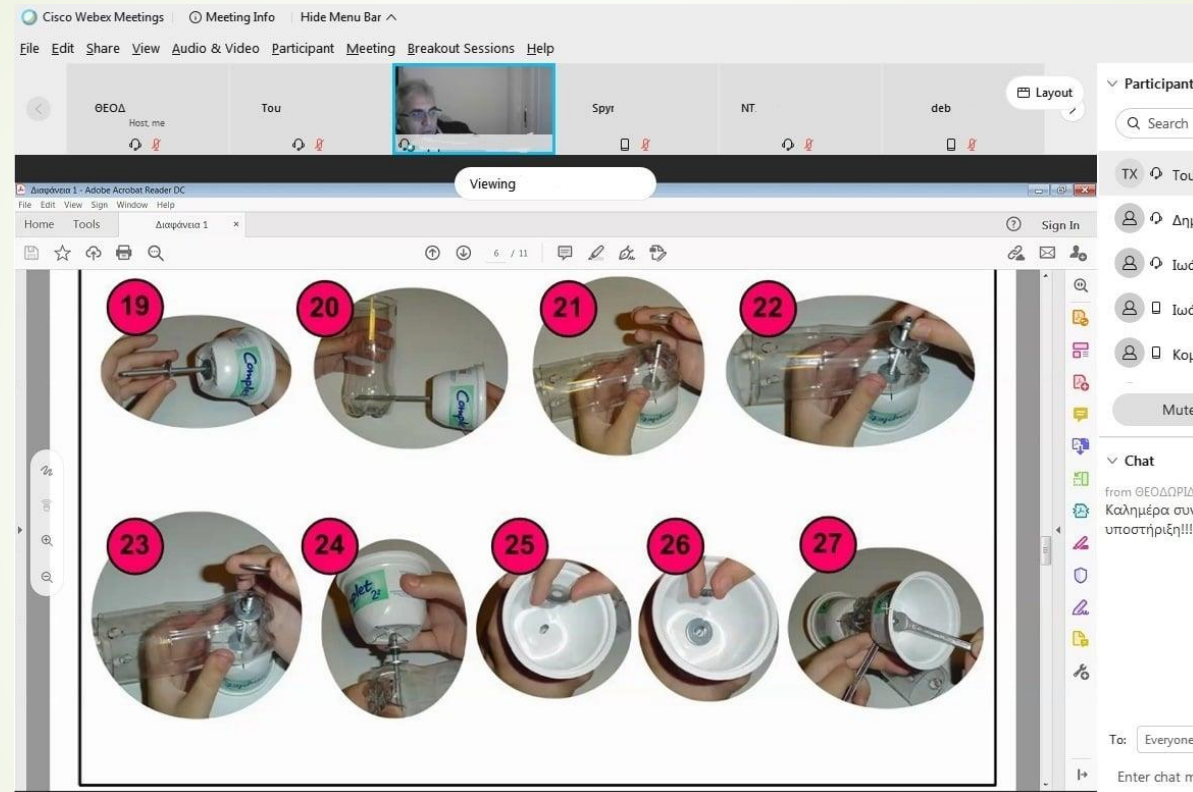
Cisco Webex Meetings | Meeting Info | Hide Menu Bar ^

File Edit Share View Audio & Video Participant Meeting Breakout Sessions Help

ΘΕΟΔ
Host, me

Tou

Spyr

NT

deb

Layout

Participant

Search

TX Tou

Δη

Ιωά

Ιωά

Κο

Mute

Chat

from ΘΕΟΔΩΡΙΔ
Καλημέρα συν
υποστήριξη!!!

To: Everyone

Enter chat m

Viewing

Διαφάνεια 1 - Adobe Acrobat Reader DC
File Edit View Sign Window Help
Home Tools Διαφάνεια 1 ×
Sign In
6 / 11

19

20

21

22

23

24

25

26

27

Complet

Complet

Complet 2